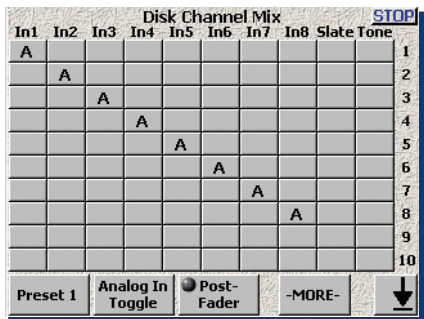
Disk Channel Mix STOP

| In1 | In2 | In3 | In4 | In5 | In6 | In7 | In8 | Slate | Tone | |
|---|---|---|---|---|---|---|---|---|---|---|
| A | | | | | | | | | | 1 |
| | A | | | | | | | | | 2 |
| | | A | | | | | | | | 3 |
| | | | A | | | | | | | 4 |
| | | | | A | | | | | | 5 |
| | | | | | A | | | | | 6 |
| | | | | | | A | | | | 7 |
| | | | | | | | A | | | 8 |
| | | | | | | | | | | 9 |
| | | | | | | | | | | 10 |

Preset 1

Analog In Toggle

Post-Fader

-MORE-